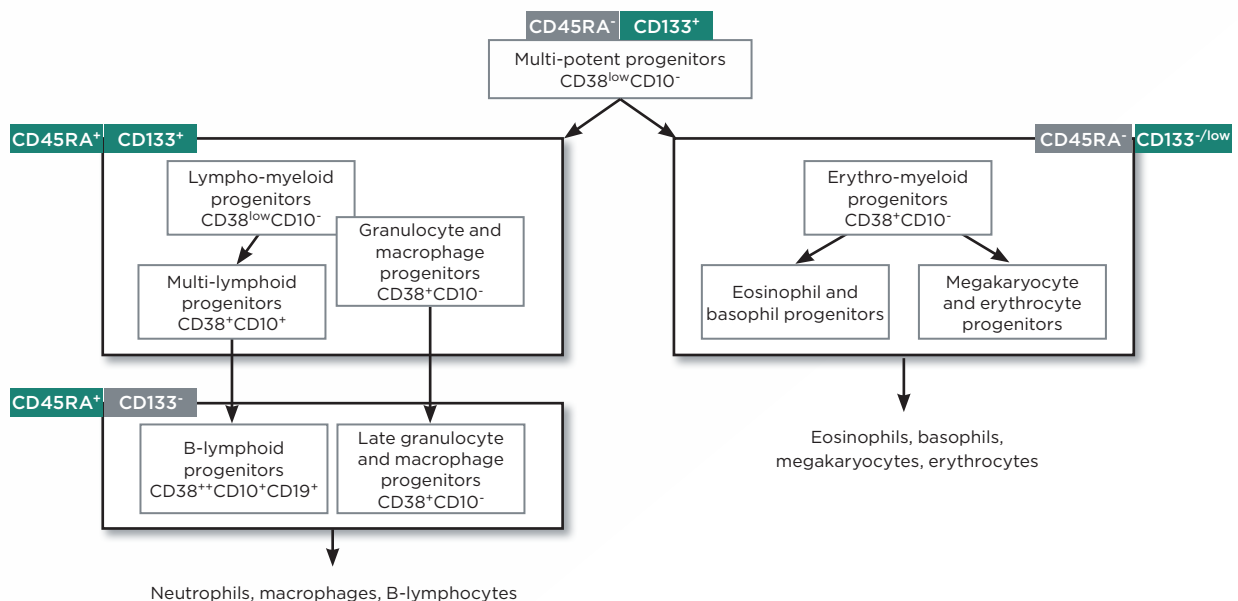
$CD45RA^-$ $CD133^+$

Multi-potent progenitors
$CD38^{low}CD10^-$

$CD45RA^+$ $CD133^+$

Lympho-myeloid progenitors
$CD38^{low}CD10^-$

Granulocyte and macrophage progenitors
$CD38^+CD10^-$

Multi-lymphoid progenitors
$CD38^+CD10^+$

$CD45RA^-$ $CD133^{-/low}$

Erythro-myeloid progenitors
$CD38^+CD10^-$

Eosinophil and basophil progenitors

Megakaryocyte and erythrocyte progenitors

$CD45RA^+$ $CD133^-$

B-lymphoid progenitors
$CD38^{++}CD10^+CD19^+$

Late granulocyte and macrophage progenitors
$CD38^+CD10^-$

Eosinophils, basophils, megakaryocytes, erythrocytes

Neutrophils, macrophages, B-lymphocytes